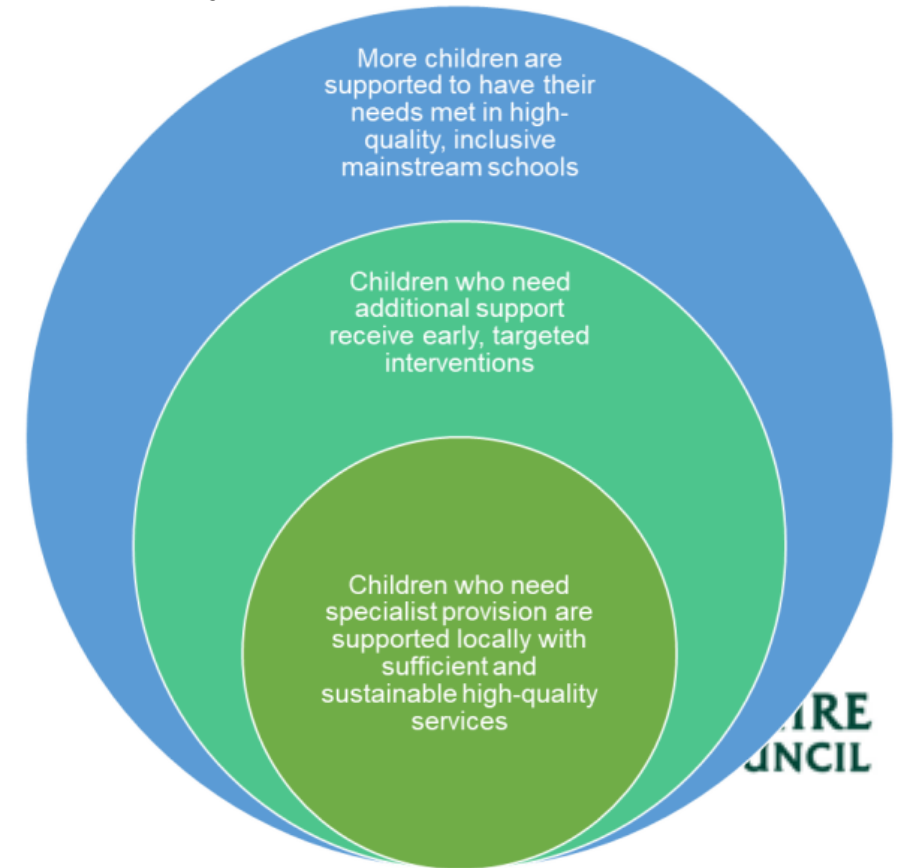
More children are supported to have their needs met in high-quality, inclusive mainstream schools

Children who need additional support receive early, targeted interventions

Children who need specialist provision are supported locally with sufficient and sustainable high-quality services

IRE
UNCIL